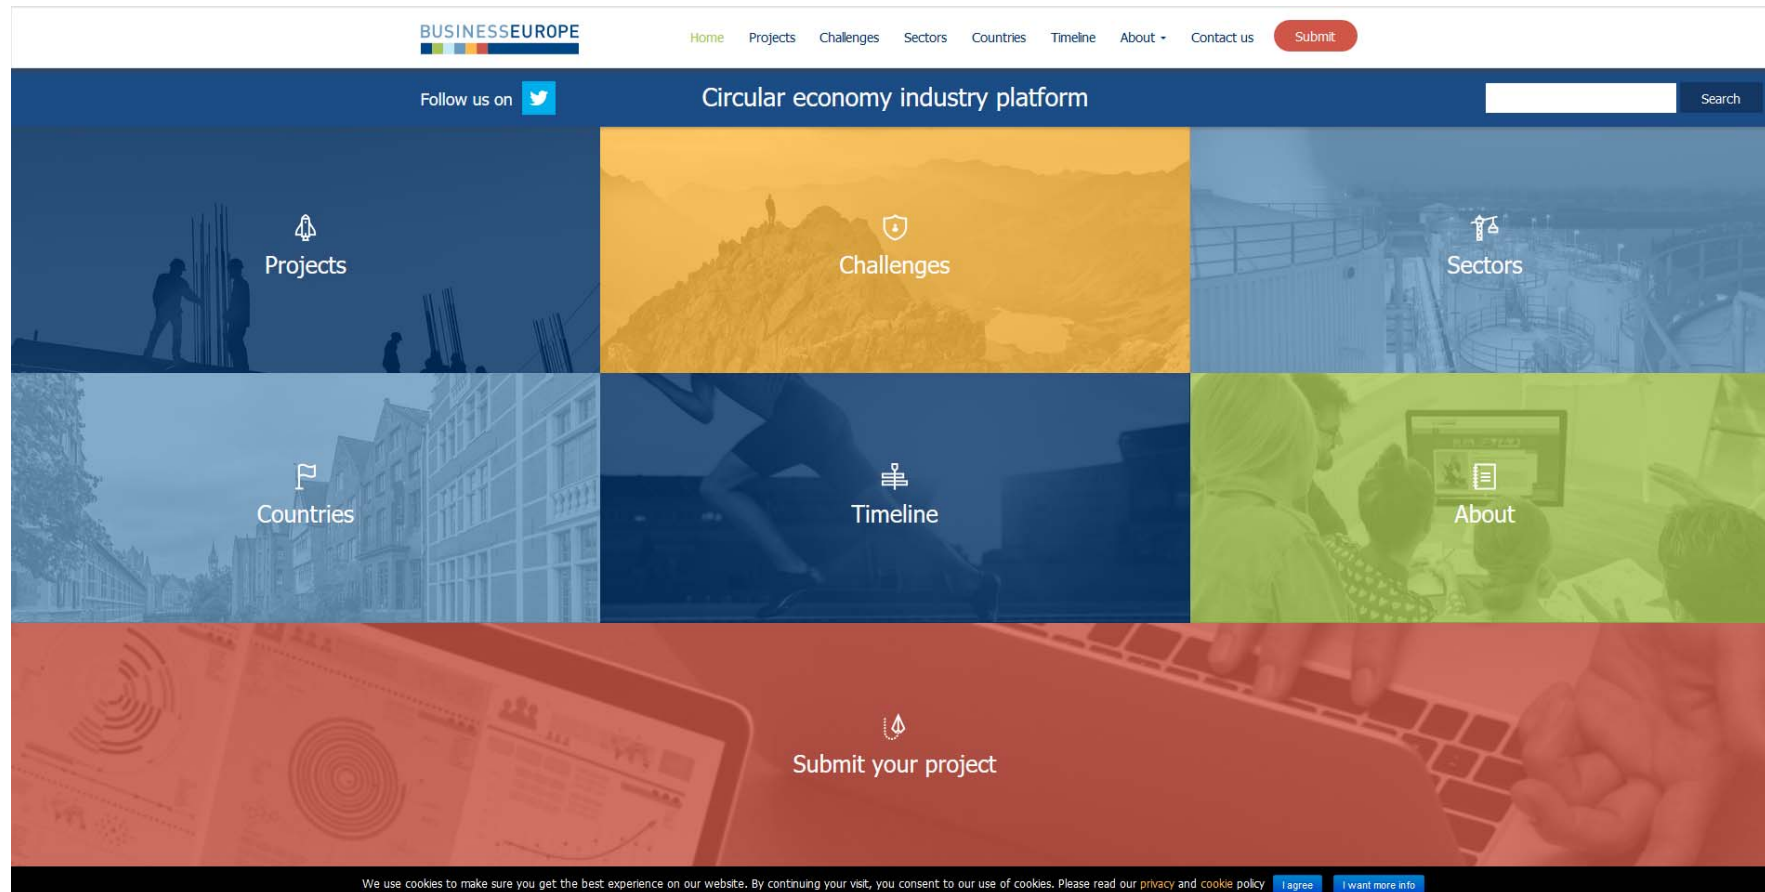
BUSINESSEUROPE

Home Projects Challenges Sectors Countries Timeline About Contact us Submit

Follow us on

Circular economy industry platform

Search

Projects

Challenges

Sectors

Countries

Timeline

About

Submit your project

We use cookies to make sure you get the best experience on our website. By continuing your visit, you consent to our use of cookies. Please read our privacy and cookie policy I agree I want more info